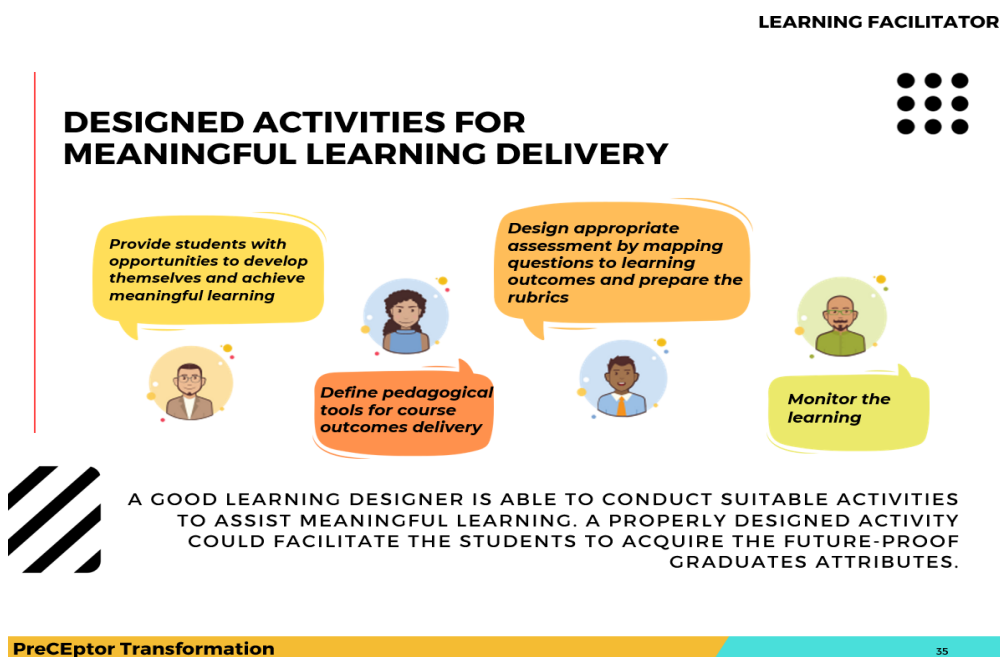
LEARNING FACILITATOR

DESIGNED ACTIVITIES FOR MEANINGFUL LEARNING DELIVERY

Provide students with opportunities to develop themselves and achieve meaningful learning

Define pedagogical tools for course outcomes delivery

Design appropriate assessment by mapping questions to learning outcomes and prepare the rubrics

Monitor the learning

A GOOD LEARNING DESIGNER IS ABLE TO CONDUCT SUITABLE ACTIVITIES TO ASSIST MEANINGFUL LEARNING. A PROPERLY DESIGNED ACTIVITY COULD FACILITATE THE STUDENTS TO ACQUIRE THE FUTURE-PROOF GRADUATES ATTRIBUTES.

PreCEptor Transformation

35